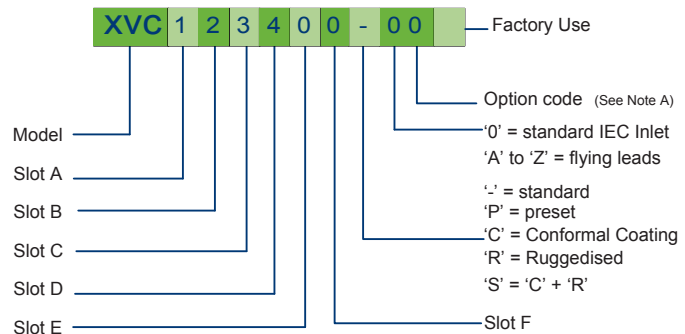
XVC 1 2 3 4 0 0 - 0 0

Factory Use

Option code (See Note A)

'0' = standard IEC Inlet
'A' to 'Z' = flying leads

'-' = standard
'P' = preset
'C' = Conformal Coating
'R' = Ruggedised
'S' = 'C' + 'R'

Model

Slot A

Slot B

Slot C

Slot D

Slot E

Slot F